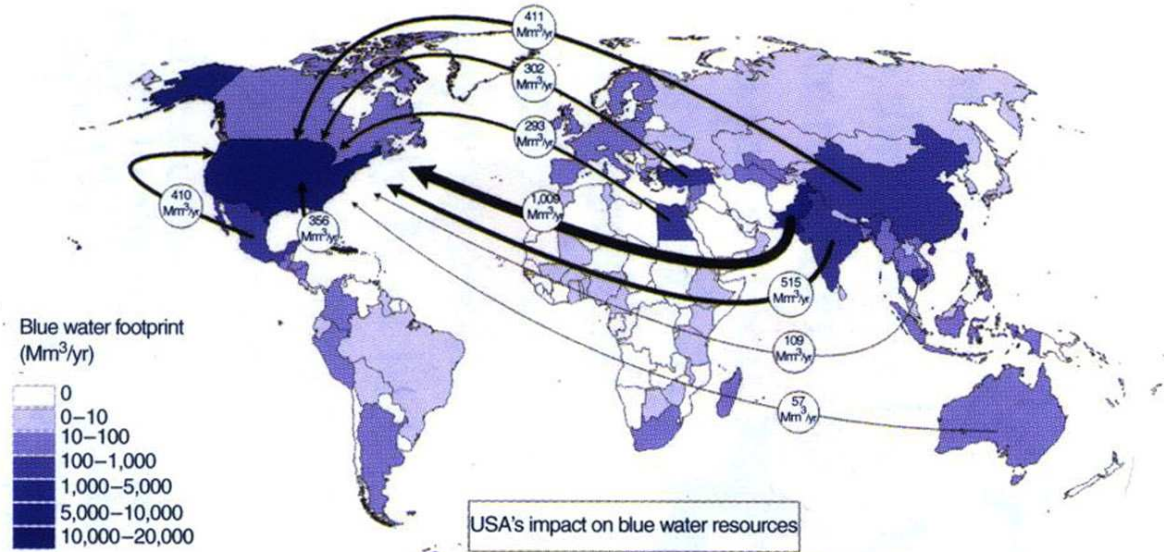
411 $Mm^3/yr$

302 $Mm^3/yr$

293 $Mm^3/yr$

410 $Mm^3/yr$

356 $Mm^3/yr$

1,009 $Mm^3/yr$

515 $Mm^3/yr$

109 $Mm^3/yr$

57 $Mm^3/yr$

Blue water footprint ($Mm^3/yr$)

0
0–10
10–100
100–1,000
1,000–5,000
5,000–10,000
10,000–20,000

USA's impact on blue water resources